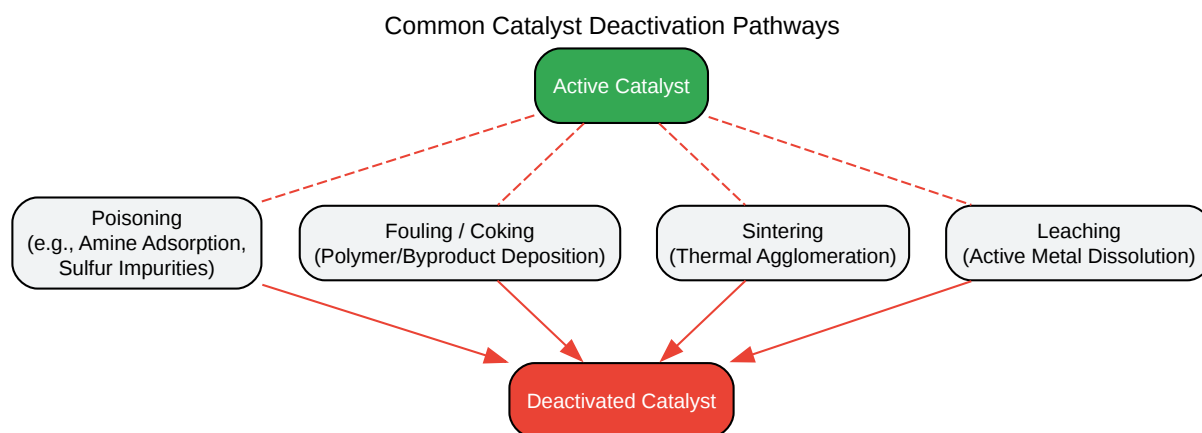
Common Catalyst Deactivation Pathways

Active Catalyst

Poisoning
(e.g., Amine Adsorption, Sulfur Impurities)

Fouling / Coking
(Polymer/Byproduct Deposition)

Sintering
(Thermal Agglomeration)

Leaching
(Active Metal Dissolution)

Deactivated Catalyst